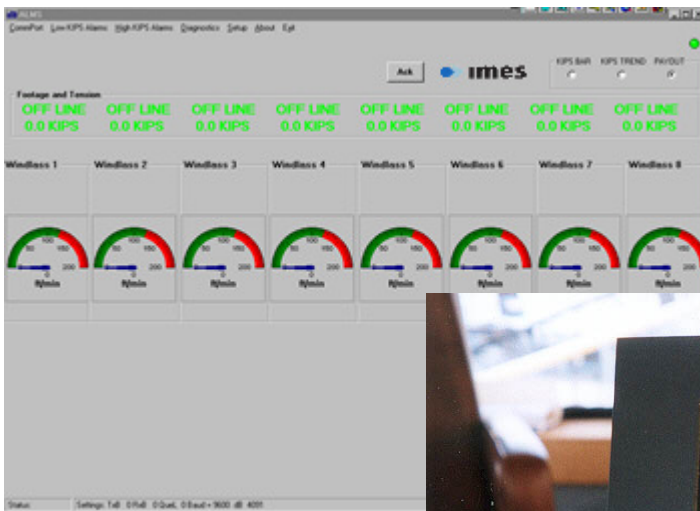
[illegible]

CommPort Low KIPS Alarms High KIPS Alarms Diagnostics Setup About Exit

Ack

imes

KIPS BAR KIPS TREND PAYOUT

Footage and Tension

OFF LINE
0.0 KIPS

OFF LINE
0.0 KIPS

OFF LINE
0.0 KIPS

OFF LINE
0.0 KIPS

OFF LINE
0.0 KIPS

OFF LINE
0.0 KIPS

OFF LINE
0.0 KIPS

OFF LINE
0.0 KIPS

Windlass 1

Windlass 2

Windlass 3

Windlass 4

Windlass 5

Windlass 6

Windlass 7

Windlass 8

50 100 150 0 200
ft/min

50 100 150 0 200
ft/min

50 100 150 0 200
ft/min

50 100 150 0 200
ft/min

50 100 150 0 200
ft/min

50 100 150 0 200
ft/min

50 100 150 0 200
ft/min

50 100 150 0 200

Status:

Settings: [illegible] 0 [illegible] 0 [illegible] 0 Baud = 9600 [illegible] 4001